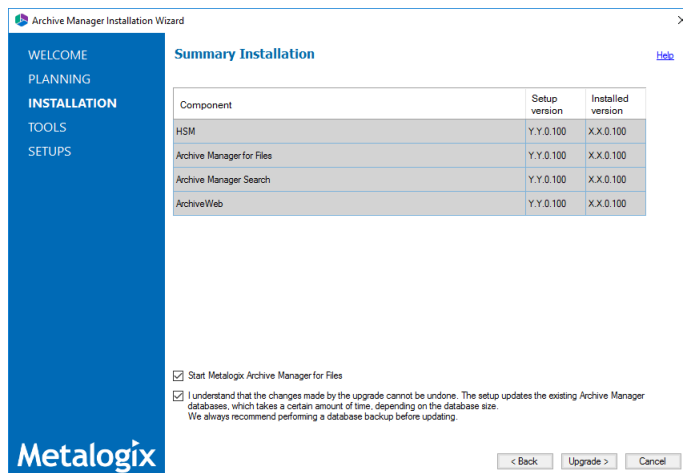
Archive Manager Installation Wizard

WELCOME
PLANNING
INSTALLATION
TOOLS
SETUPS

Summary Installation

Help

| Component | Setup version | Installed version |
|---|---|---|
| HSM | Y.Y.0.100 | X.X.0.100 |
| Archive Manager for Files | Y.Y.0.100 | X.X.0.100 |
| Archive Manager Search | Y.Y.0.100 | X.X.0.100 |
| ArchiveWeb | Y.Y.0.100 | X.X.0.100 |

Start Metalogix Archive Manager for Files

I understand that the changes made by the upgrade cannot be undone. The setup updates the existing Archive Manager databases, which takes a certain amount of time, depending on the database size.
We always recommend performing a database backup before updating.

Metalogix

< Back
Upgrade >
Cancel